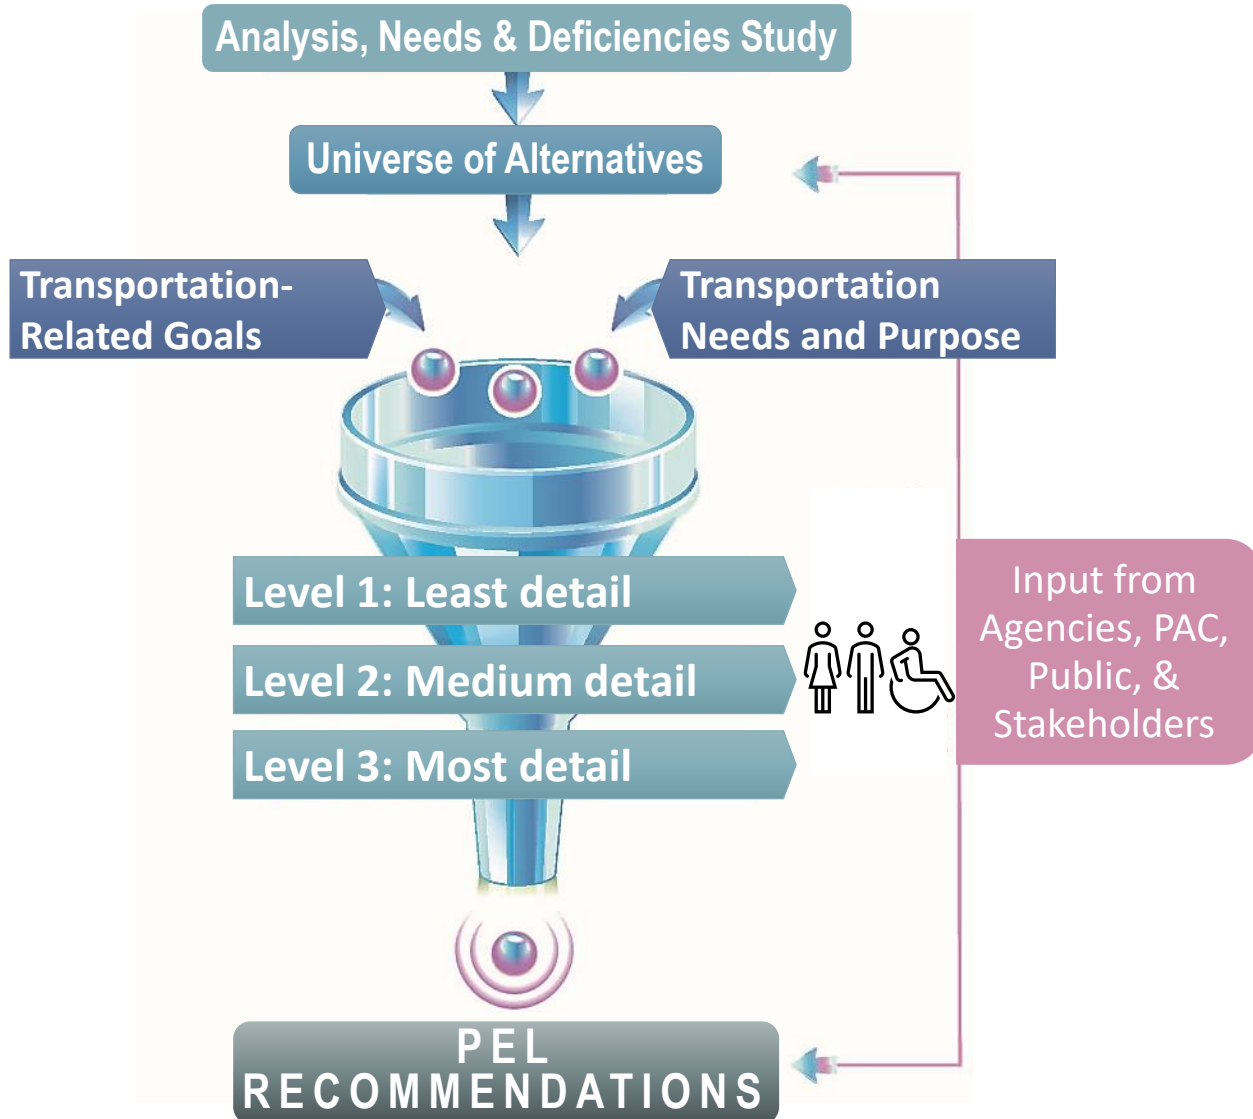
Analysis, Needs & Deficiencies Study

Universe of Alternatives

Transportation-Related Goals

Transportation Needs and Purpose

Level 1: Least detail

Level 2: Medium detail

Level 3: Most detail

Input from Agencies, PAC, Public, & Stakeholders

PEL RECOMMENDATIONS